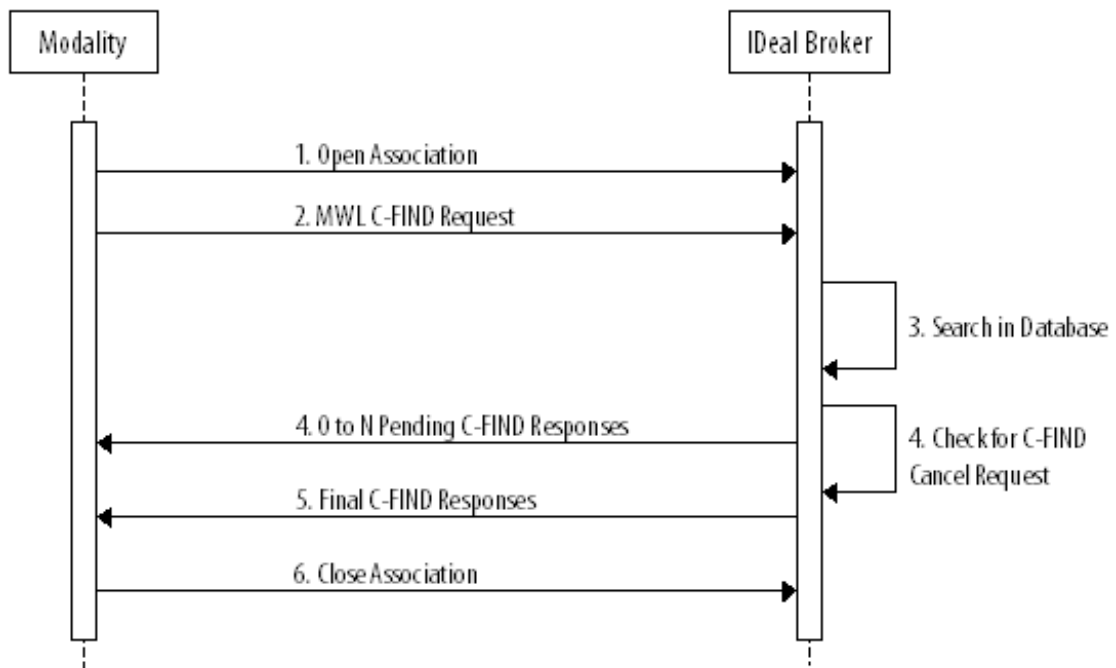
Modality

IDeal Broker

1. Open Association

2. MWL C-FIND Request

3. Search in Database

4. 0 to N Pending C-FIND Responses

4. Check for C-FIND Cancel Request

5. Final C-FIND Responses

6. Close Association